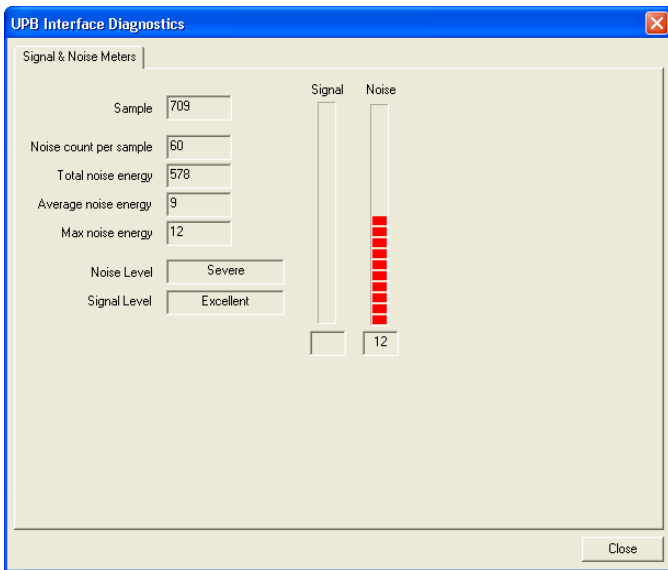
UPB Interface Diagnostics

Signal & Noise Meters

Sample 709

Noise count per sample 60

Total noise energy 578

Average noise energy 9

Max noise energy 12

Noise Level Severe

Signal Level Excellent

Signal

Noise

12

Close